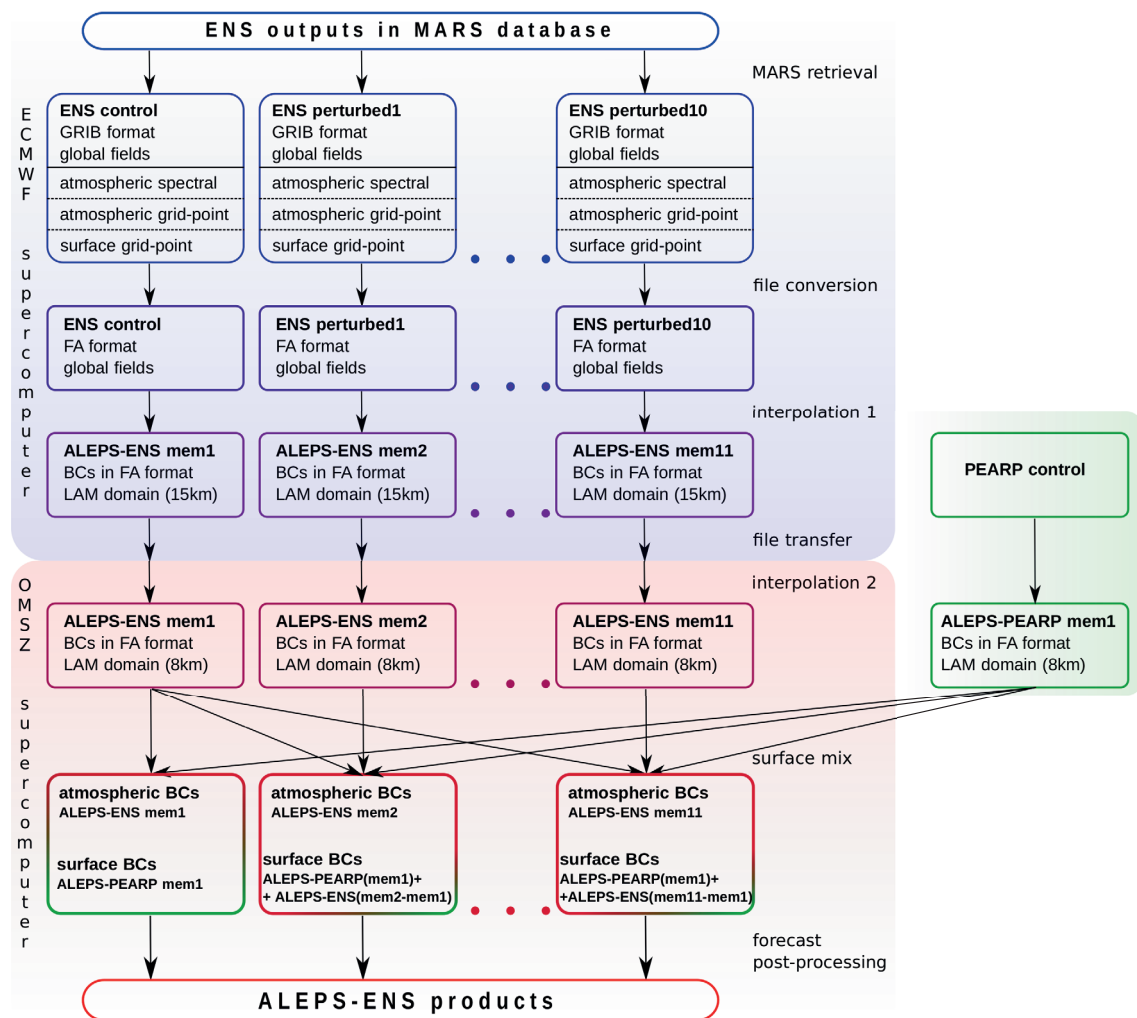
ENS outputs in MARS database

MARS retrieval

ECMWF supercomputer

ENS control
GRIB format
global fields
atmospheric spectral
atmospheric grid-point
surface grid-point

ENS perturbed1
GRIB format
global fields
atmospheric spectral
atmospheric grid-point
surface grid-point

ENS perturbed10
GRIB format
global fields
atmospheric spectral
atmospheric grid-point
surface grid-point

file conversion

ENS control
FA format
global fields

ENS perturbed1
FA format
global fields

ENS perturbed10
FA format
global fields

interpolation 1

ALEPS-ENS mem1
BCs in FA format
LAM domain (15km)

ALEPS-ENS mem2
BCs in FA format
LAM domain (15km)

ALEPS-ENS mem11
BCs in FA format
LAM domain (15km)

PEARP control

file transfer

OMSZ supercomputer

interpolation 2

ALEPS-ENS mem1
BCs in FA format
LAM domain (8km)

ALEPS-ENS mem2
BCs in FA format
LAM domain (8km)

ALEPS-ENS mem11
BCs in FA format
LAM domain (8km)

ALEPS-PEARP mem1
BCs in FA format
LAM domain (8km)

surface mix

atmospheric BCs
ALEPS-ENS mem1
surface BCs
ALEPS-PEARP mem1

atmospheric BCs
ALEPS-ENS mem2
surface BCs
ALEPS-PEARP(mem1)+
+ ALEPS-ENS(mem2-mem1)

atmospheric BCs
ALEPS-ENS mem11
surface BCs
ALEPS-PEARP(mem1)+
+ALEPS-ENS(mem11-mem1)

forecast
post-processing

ALEPS-ENS products